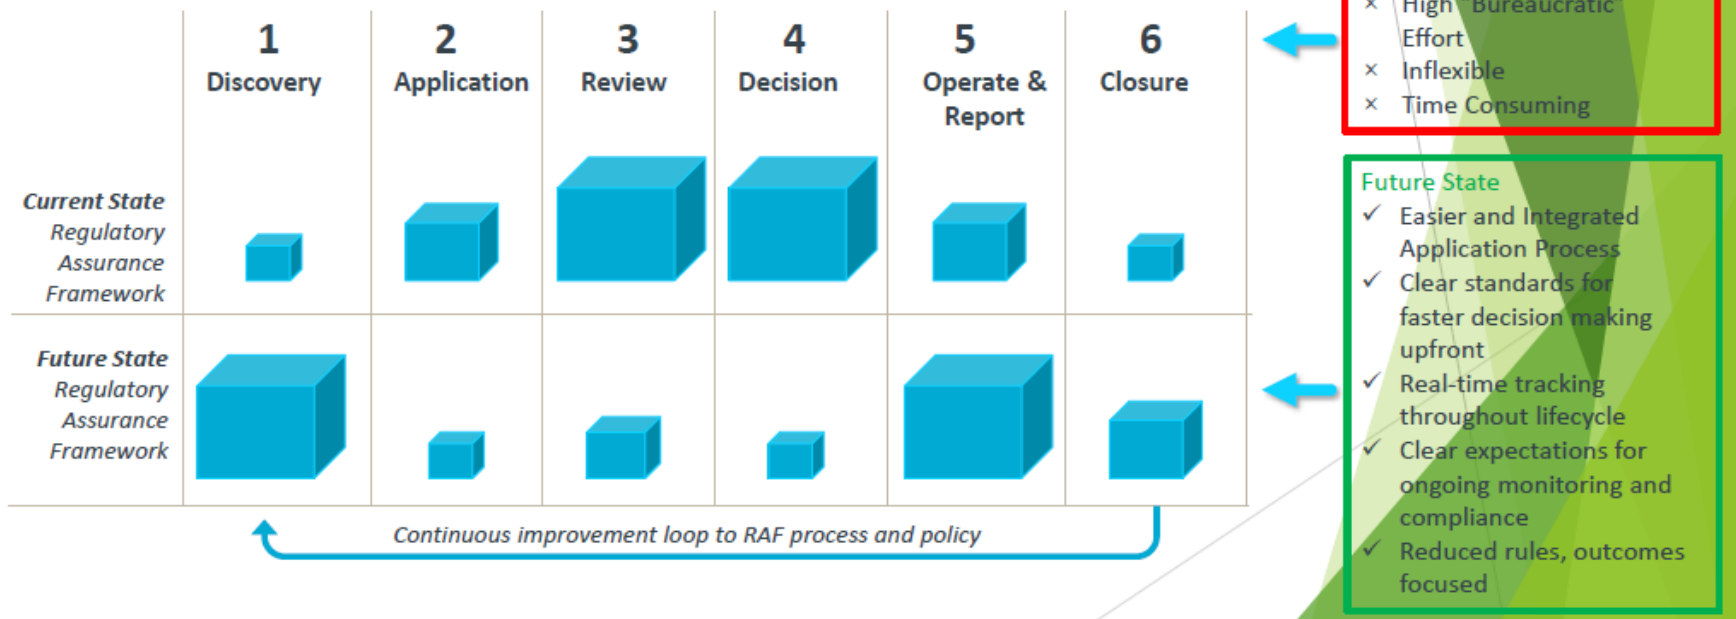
|  | 1 Discovery | 2 Application | 3 Review | 4 Decision | 5 Operate & Report | 6 Closure |
|---|---|---|---|---|---|---|
| *Current State Regulatory Assurance Framework* | | | | | | |
| *Future State Regulatory Assurance Framework* | | | | | | |

*Continuous improvement loop to RAF process and policy*

× High Bureaucratic Effort
× Inflexible
× Time Consuming

Future State
✓ Easier and Integrated Application Process
✓ Clear standards for faster decision making upfront
✓ Real-time tracking throughout lifecycle
✓ Clear expectations for ongoing monitoring and compliance
✓ Reduced rules, outcomes focused